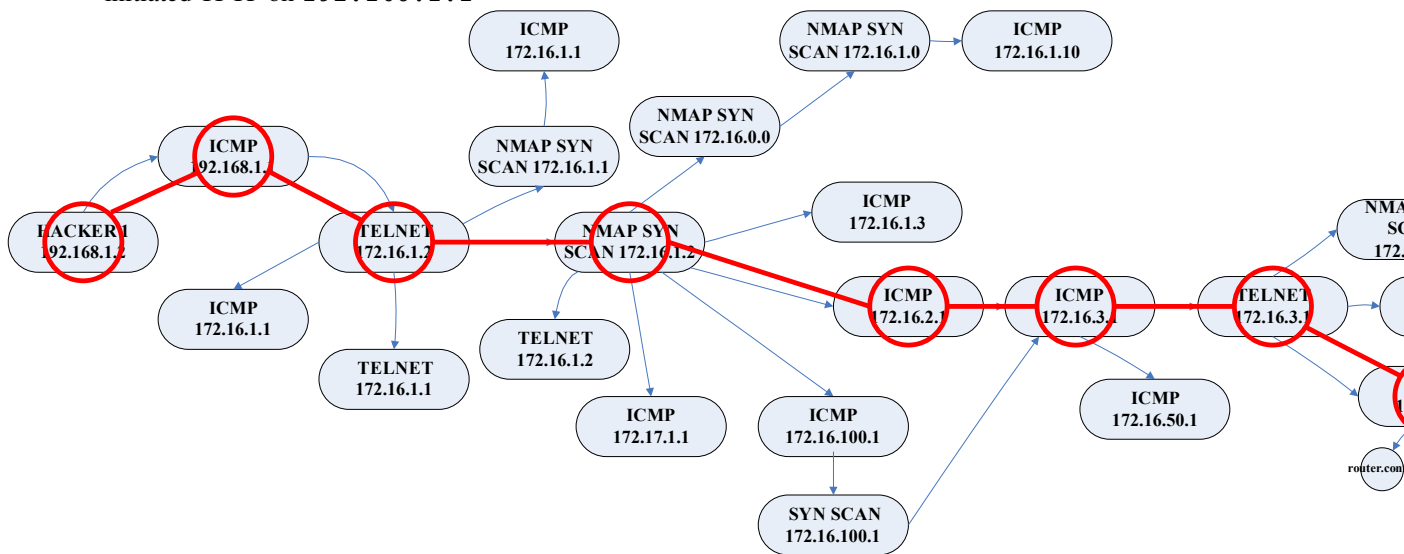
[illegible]

ICMP
172.16.1.1

NMAP SYN
SCAN 172.16.1.0

ICMP
172.16.1.10

NMAP SYN
SCAN 172.16.0.0

ICMP
192.168.1.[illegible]

NMAP SYN
SCAN 172.16.1.1

HACKER1
192.168.1.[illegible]

TELNET
172.16.1.2

NMAP SYN
SCAN 172.16.1.2

ICMP
172.16.1.3

NMA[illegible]
SC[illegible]
172.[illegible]

ICMP
172.16.1.1

TELNET
172.16.1.2

ICMP
172.16.2.1

ICMP
172.16.3.1

TELNET
172.16.3.1

TELNET
172.16.1.1

ICMP
172.17.1.1

ICMP
172.16.100.1

ICMP
172.16.50.1

router.con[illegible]

SYN SCAN
172.16.100.1